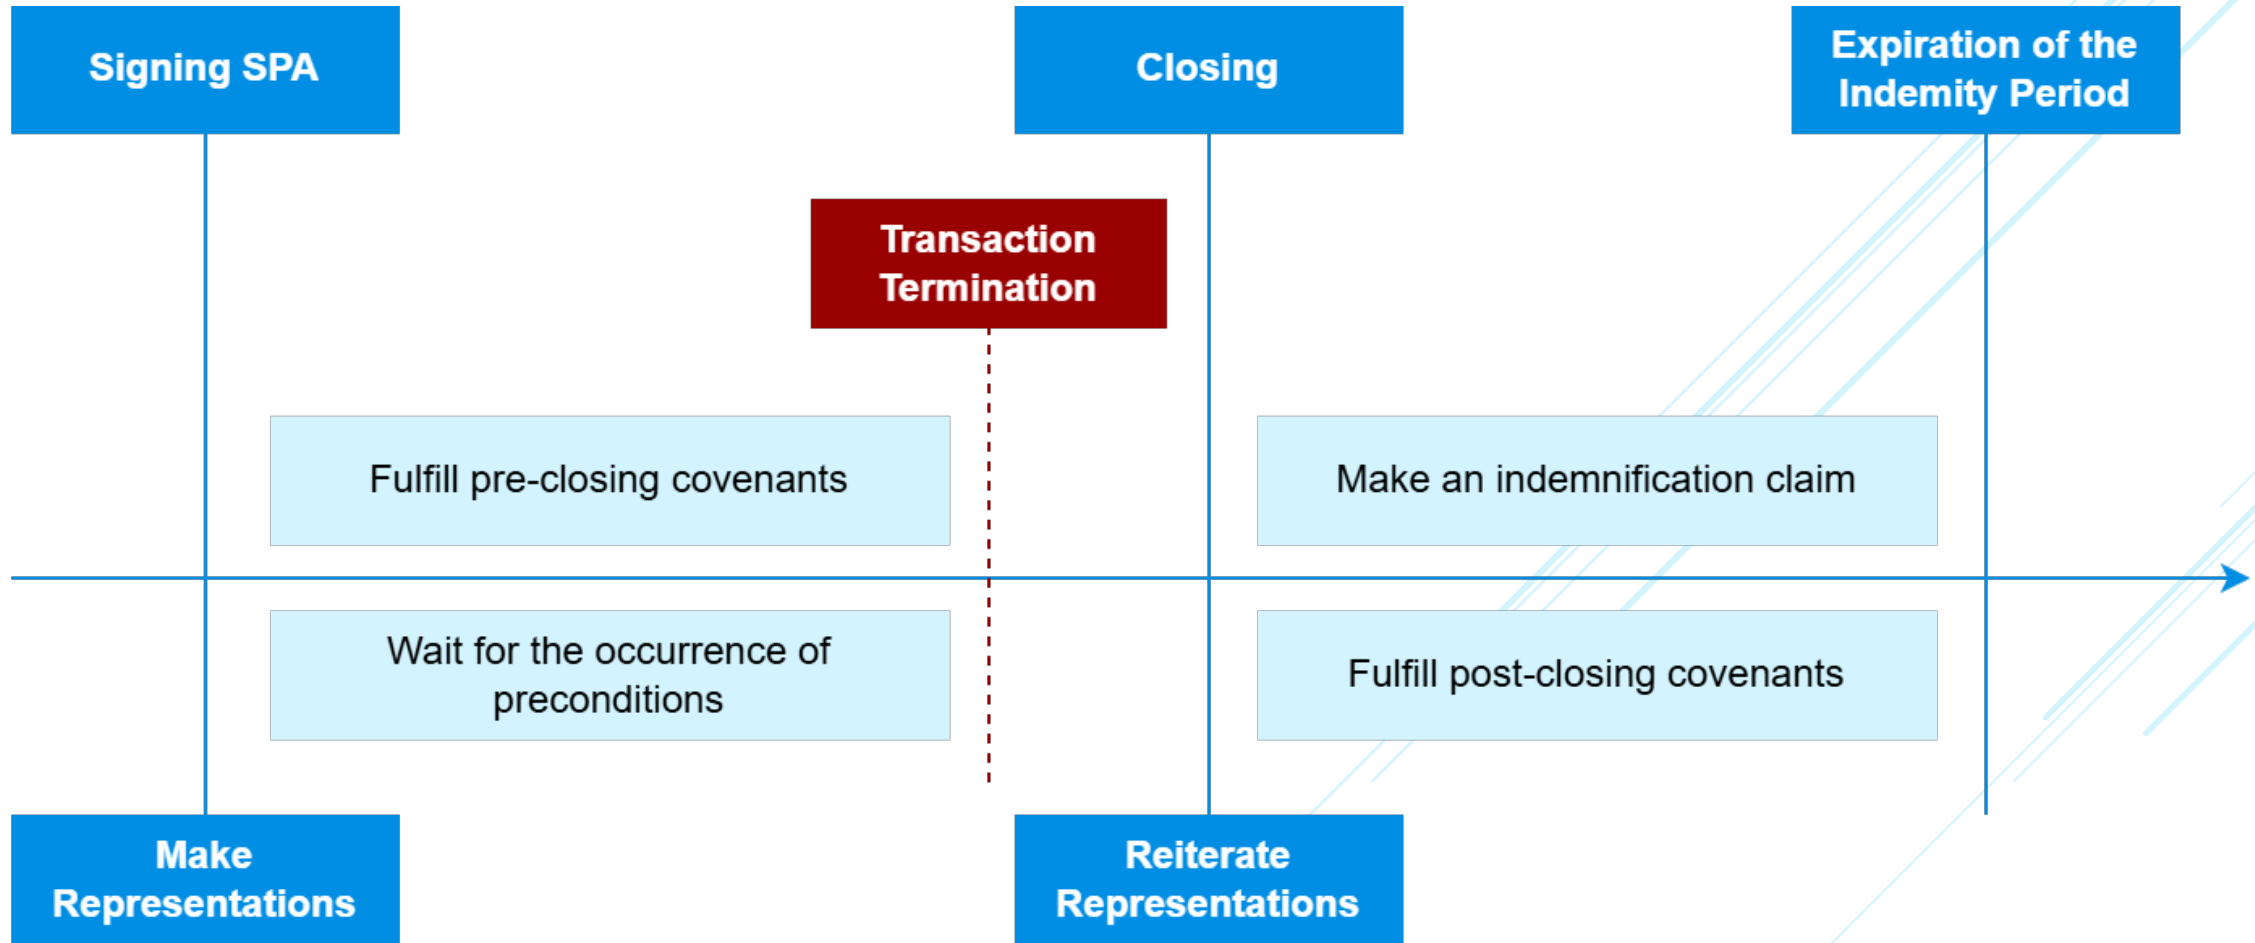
Signing SPA

Closing

Expiration of the Indemity Period

Transaction Termination

Fulfill pre-closing covenants

Make an indemnification claim

Wait for the occurrence of preconditions

Fulfill post-closing covenants

Make Representations

Reiterate Representations